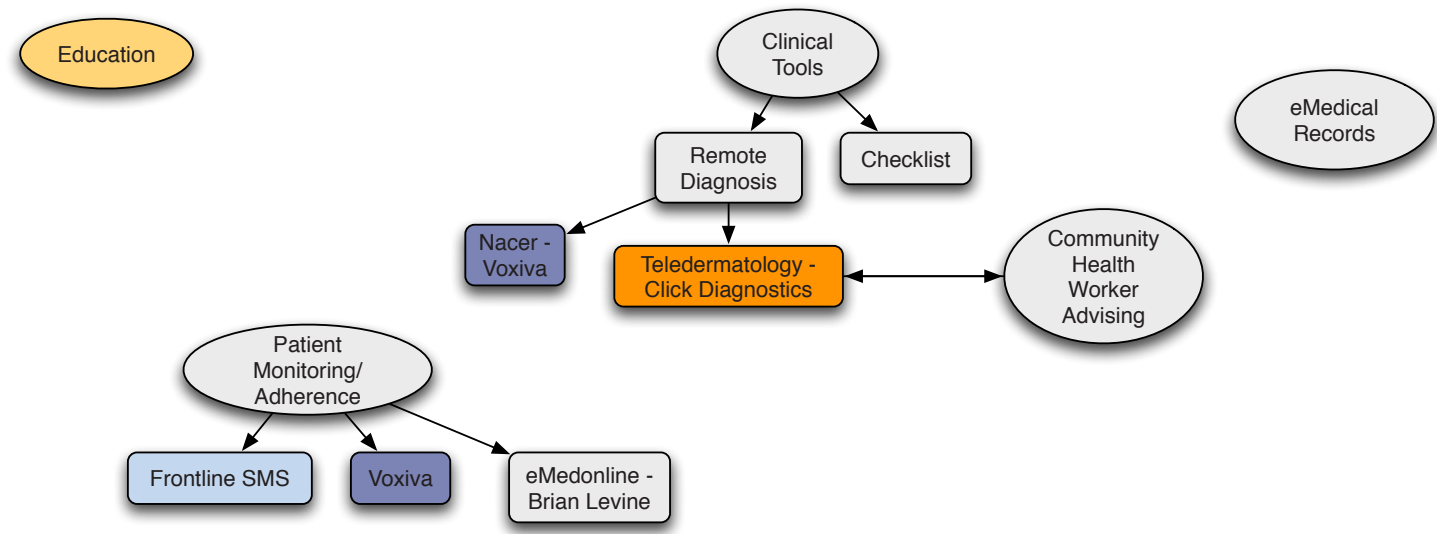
Education

Clinical Tools

eMedical Records

Remote Diagnosis

Checklist

Nacer - Voxiva

Teledermatology - Click Diagnostics

Community Health Worker Advising

Patient Monitoring/ Adherence

Frontline SMS

Voxiva

eMedonline - Brian Levine